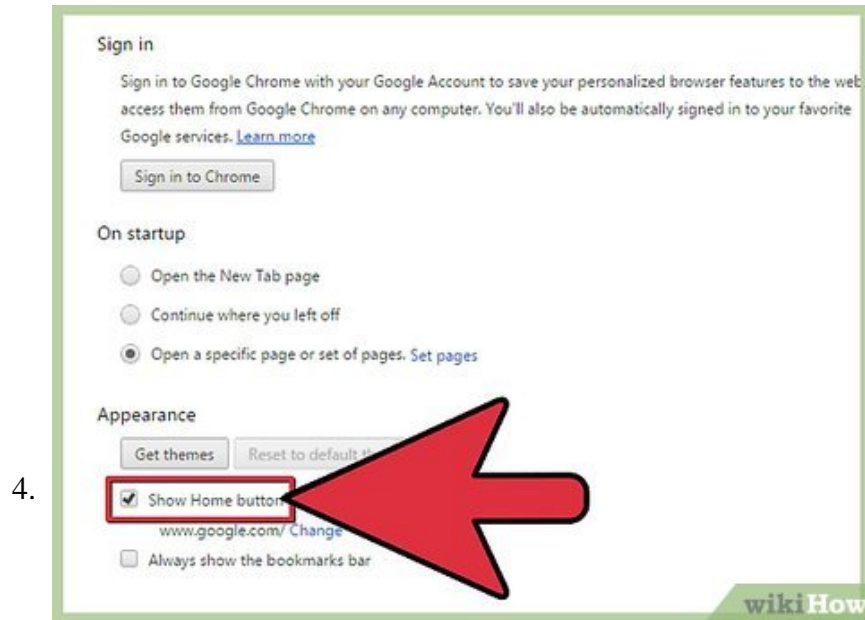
Sign in

Sign in to Google Chrome with your Google Account to save your personalized browser features to the web access them from Google Chrome on any computer. You'll also be automatically signed in to your favorite Google services. Learn more

Sign in to Chrome

On startup

Open the New Tab page

Continue where you left off

Open a specific page or set of pages. Set pages

Appearance

Get themes

Reset to default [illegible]

4.

Show Home button

www.google.com/ Change

Always show the bookmarks bar

wikiHow